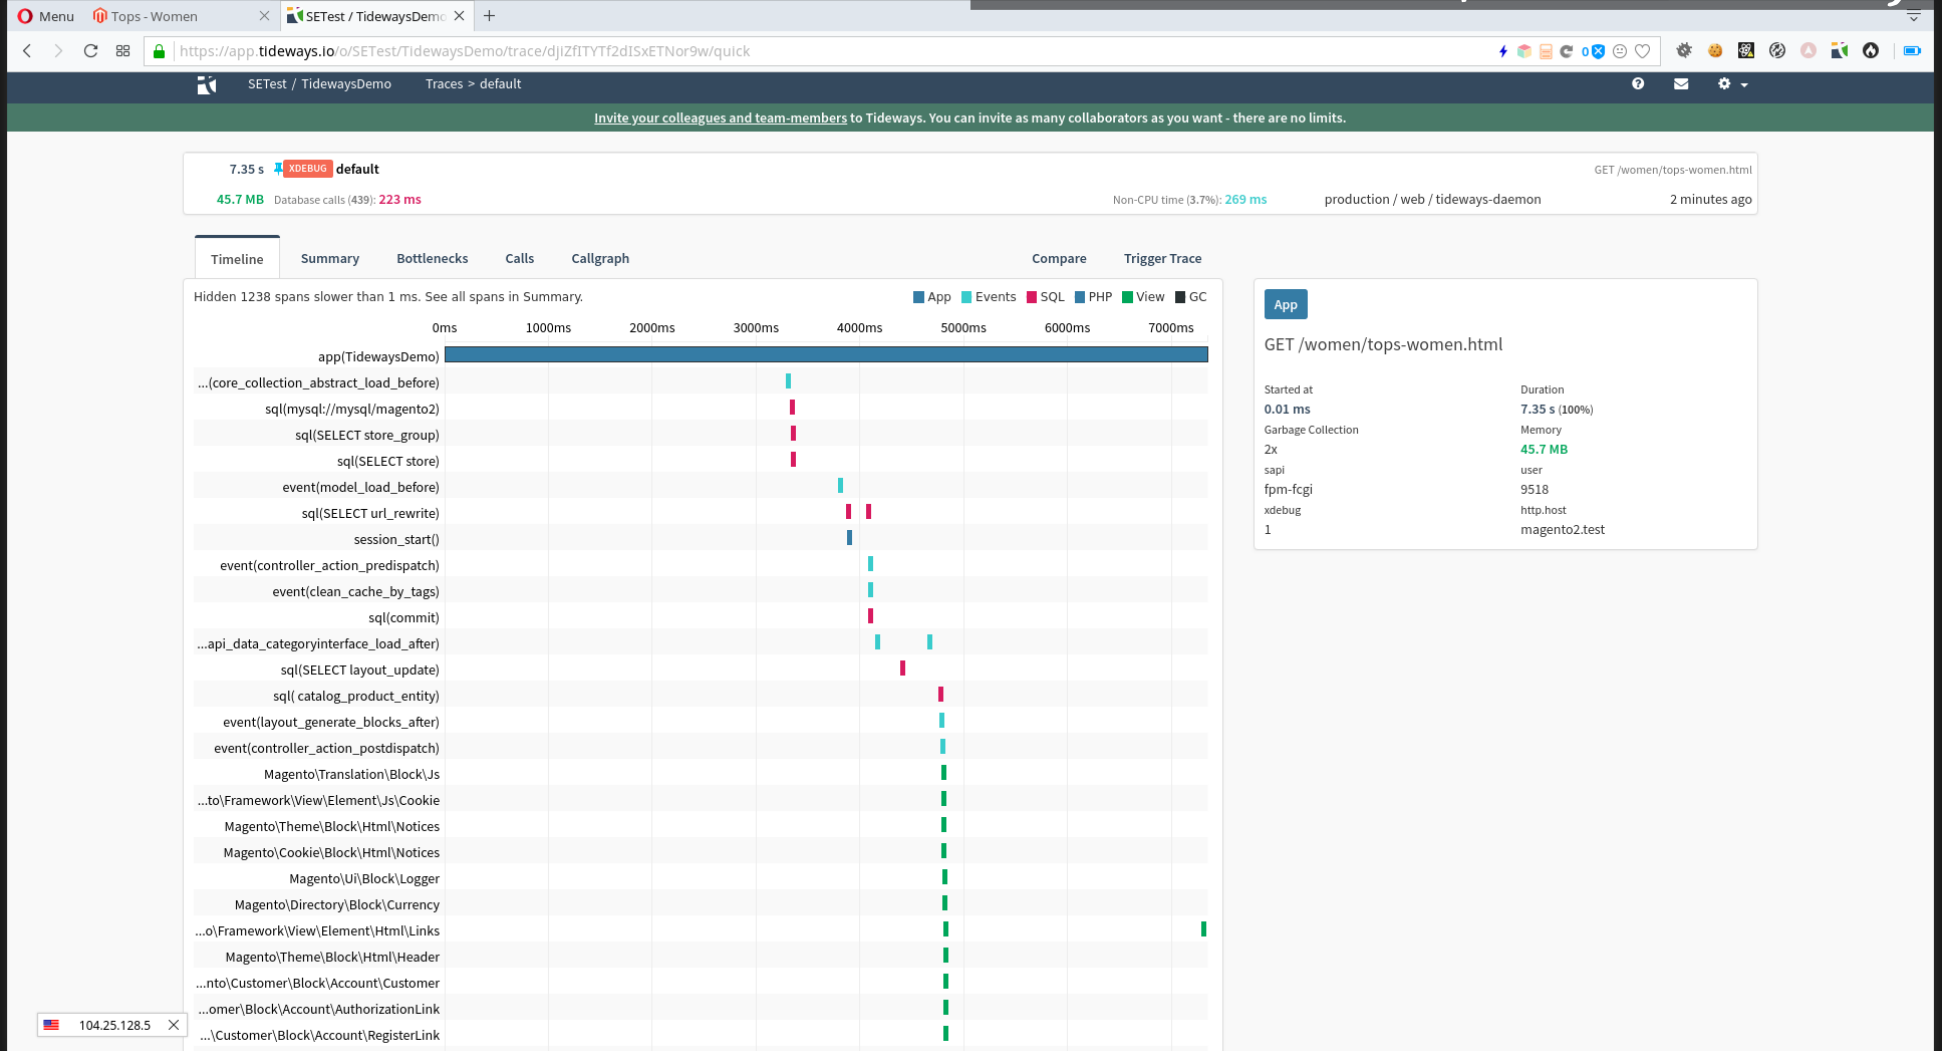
Menu | Tops - Women | SETest / TidewaysDemo

https://app.tideways.io/o/SETest/TidewaysDemo/trace/djiZfITYTf2dISxETNor9w/quick

SETest / TidewaysDemo   Traces > default

Invite your colleagues and team-members to Tideways. You can invite as many collaborators as you want - there are no limits.

7.35 s XDEBUG default
GET /women/tops-women.html
45.7 MB Database calls (439): 223 ms
Non-CPU time (3.7%): 269 ms
production / web / tideways-daemon
2 minutes ago

Timeline | Summary | Bottlenecks | Calls | Callgraph | Compare | Trigger Trace

Hidden 1238 spans slower than 1 ms. See all spans in Summary.
App Events SQL PHP View GC

0ms 1000ms 2000ms 3000ms 4000ms 5000ms 6000ms 7000ms

app(TidewaysDemo)
...(core_collection_abstract_load_before)
sql(mysql://mysql/magento2)
sql(SELECT store_group)
sql(SELECT store)
event(model_load_before)
sql(SELECT url_rewrite)
session_start()
event(controller_action_predispatch)
event(clean_cache_by_tags)
sql(commit)
...api_data_categoryinterface_load_after)
sql(SELECT layout_update)
sql( catalog_product_entity)
event(layout_generate_blocks_after)
event(controller_action_postdispatch)
Magento\Translation\Block\Js
...to\Framework\View\Element\Js\Cookie
Magento\Theme\Block\Html\Notices
Magento\Cookie\Block\Html\Notices
Magento\Ui\Block\Logger
Magento\Directory\Block\Currency
...o\Framework\View\Element\Html\Links
Magento\Theme\Block\Html\Header
...nto\Customer\Block\Account\Customer
...omer\Block\Account\AuthorizationLink
...\Customer\Block\Account\RegisterLink

App
GET /women/tops-women.html

Started at
0.01 ms
Duration
7.35 s (100%)
Garbage Collection
2x
Memory
45.7 MB
sapi
fpm-fcgi
user
9518
xdebug
1
http.host
magento2.test

104.25.128.5